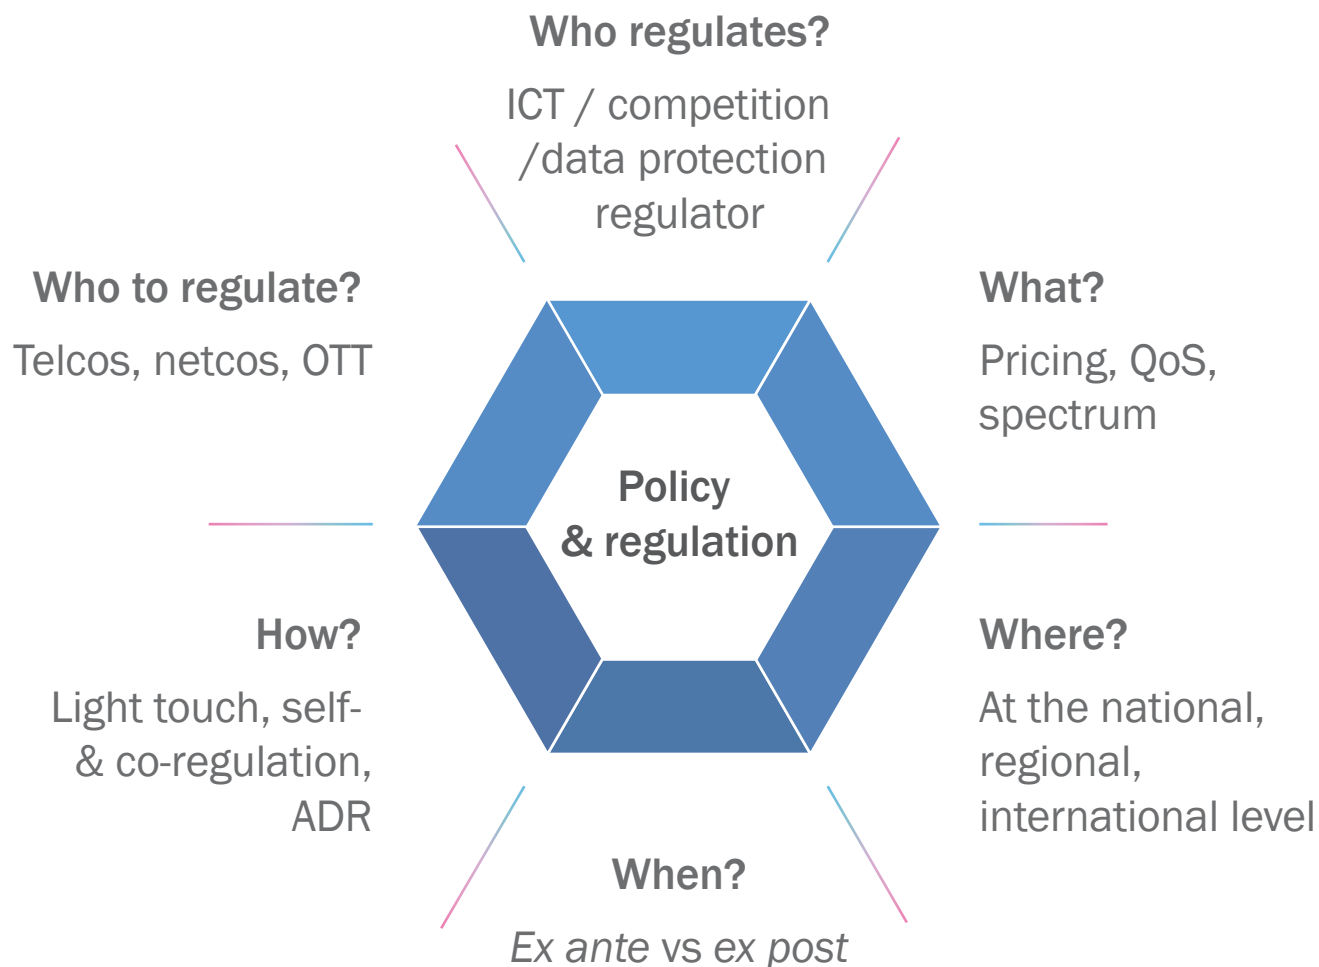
Who regulates?

ICT / competition /data protection regulator

Who to regulate?

Telcos, netcos, OTT

What?

Pricing, QoS, spectrum

Policy & regulation

How?

Light touch, self- & co-regulation, ADR

Where?

At the national, regional, international level

When?

*Ex ante* vs *ex post*